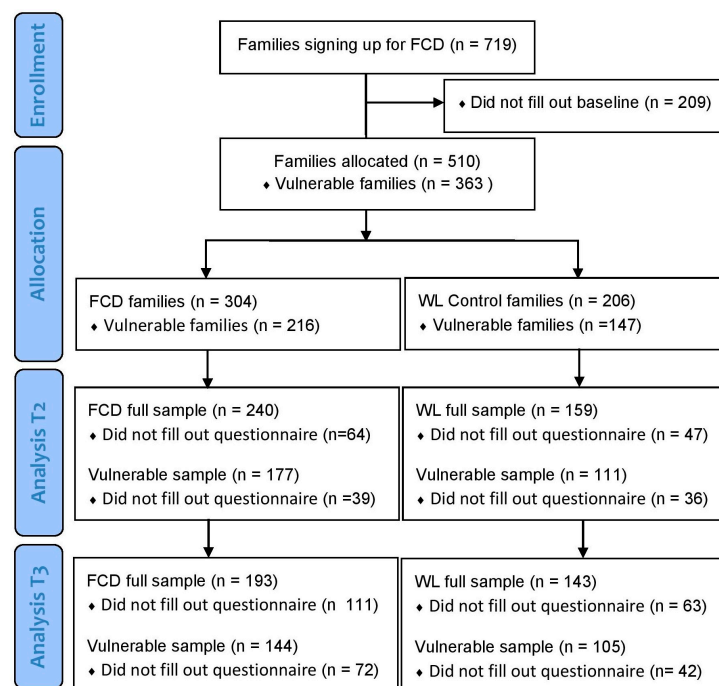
Enrollment

Families signing up for FCD (n = 719)

♦ Did not fill out baseline (n = 209)

Allocation

Families allocated (n = 510)
♦ Vulnerable families (n = 363 )

FCD families (n = 304)
♦ Vulnerable families (n = 216)

WL Control families (n = 206)
♦ Vulnerable families (n =147)

Analysis T2

FCD full sample (n = 240)
♦ Did not fill out questionnaire (n=64)

Vulnerable sample (n = 177)
♦ Did not fill out questionnaire (n =39)

WL full sample (n = 159)
♦ Did not fill out questionnaire (n = 47)

Vulnerable sample (n = 111)
♦ Did not fill out questionnaire (n = 36)

Analysis T3

FCD full sample (n = 193)
♦ Did not fill out questionnaire (n 111)

Vulnerable sample (n = 144)
♦ Did not fill out questionnaire (n = 72)

WL full sample (n = 143)
♦ Did not fill out questionnaire (n = 63)

Vulnerable sample (n = 105)
♦ Did not fill out questionnaire (n= 42)